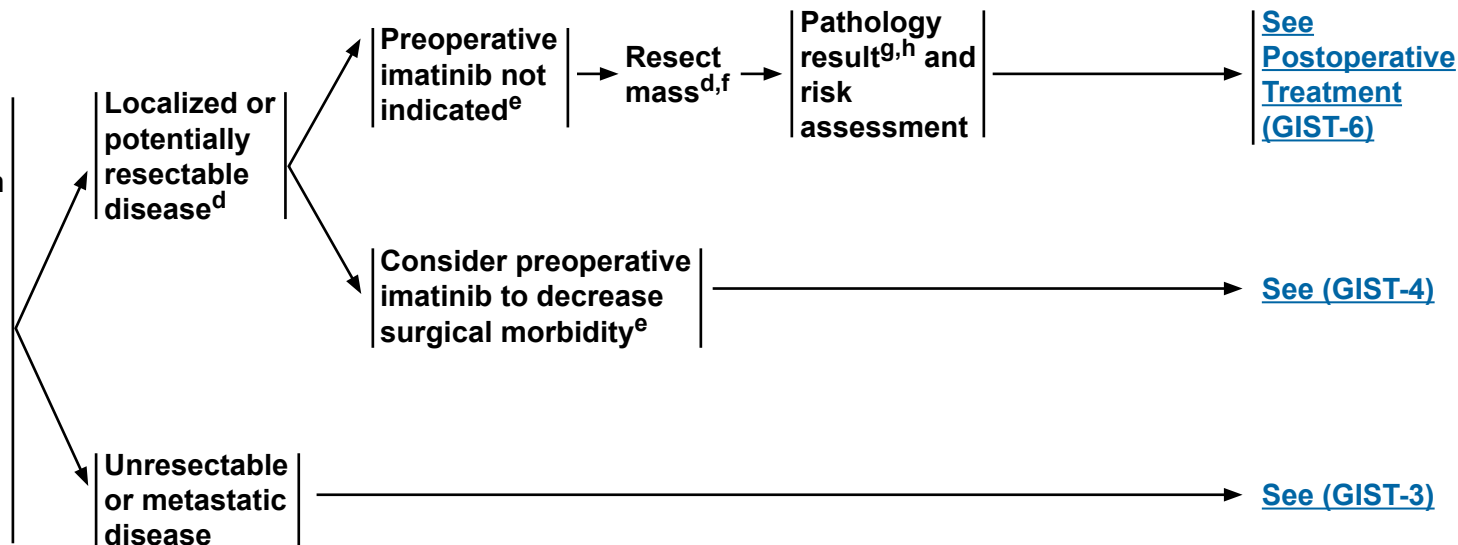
n

Localized or potentially resectable disease$^{d}$

Preoperative imatinib not indicated$^{e}$

Resect mass$^{d,f}$

Pathology result$^{g,h}$ and risk assessment

See Postoperative Treatment (GIST-6)

Consider preoperative imatinib to decrease surgical morbidity$^{e}$

See (GIST-4)

Unresectable or metastatic disease

See (GIST-3)